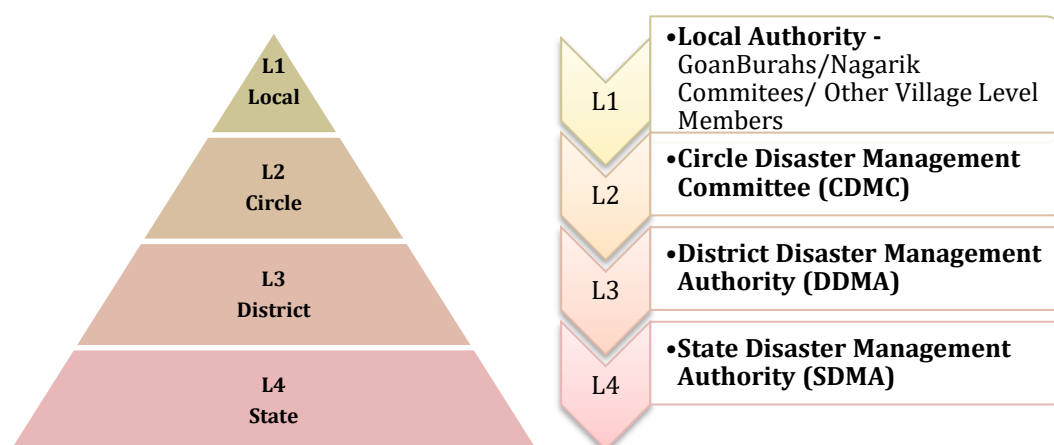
L1
Local

L2
Circle

L3
District

L4
State

L1

•**Local Authority -** GoanBurahs/Nagarik Commitees/ Other Village Level Members

L2

•**Circle Disaster Management Committee (CDMC)**

L3

•**District Disaster Management Authority (DDMA)**

L4

•**State Disaster Management Authority (SDMA)**